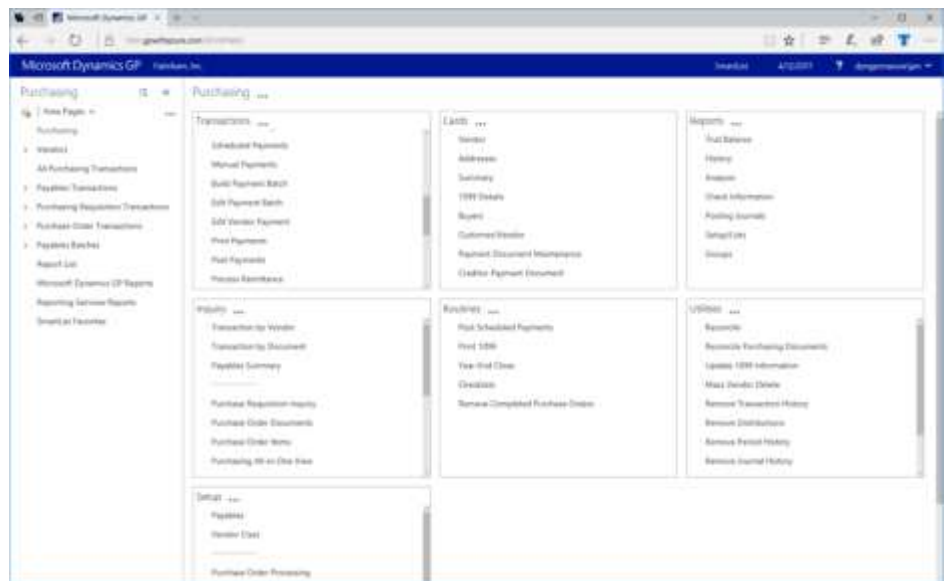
Microsoft Dynamics GP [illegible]

Microsoft Dynamics GP Fabrikam, Inc.

SmartList 4/12/2017 ? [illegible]

Purchasing

Area Pages

Purchasing

Vendors

All Purchasing Transactions

Payables Transactions

Purchasing Requisition Transactions

Purchase Order Transactions

Payables Batches

Report List

Microsoft Dynamics GP Reports

Reporting Services Reports

SmartList Favorites

Purchasing ...

Transactions ...

Scheduled Payments

Manual Payments

Build Payment Batch

Edit Payment Batch

Edit Vendor Payment

Print Payments

Post Payments

Process Remittance

Cards ...

Vendor

Addresses

Summary

1099 Details

Buyers

Customer/Vendor

Payment Document Maintenance

Creditor Payment Document

Reports ...

Trial Balance

History

Analysis

Check Information

Posting Journals

Setup/Lists

Groups

Inquiry ...

Transaction by Vendor

Transaction by Document

Payables Summary

Purchase Requisition Inquiry

Purchase Order Documents

Purchase Order Items

Purchasing All-in-One View

Routines ...

Post Scheduled Payments

Print 1099

Year-End Close

Checklists

Remove Completed Purchase Orders

Utilities ...

Reconcile

Reconcile Purchasing Documents

Update 1099 Information

Mass Vendor Delete

Remove Transaction History

Remove Distributions

Remove Period History

Remove Journal History

Setup ...

Payables

Vendor Class

Purchase Order Processing